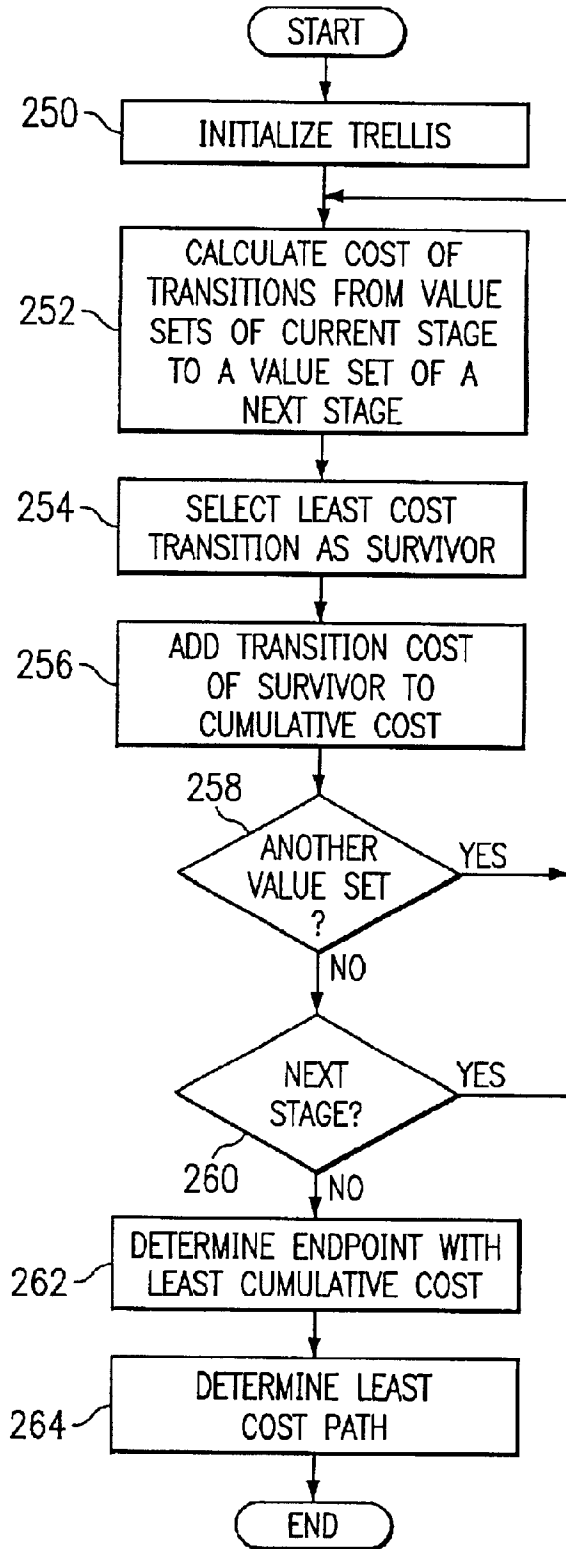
START

250 INITIALIZE TRELLIS

252 CALCULATE COST OF TRANSITIONS FROM VALUE SETS OF CURRENT STAGE TO A VALUE SET OF A NEXT STAGE

254 SELECT LEAST COST TRANSITION AS SURVIVOR

256 ADD TRANSITION COST OF SURVIVOR TO CUMULATIVE COST

258 ANOTHER VALUE SET ?

YES

NO

NEXT STAGE?

YES

260

NO

262 DETERMINE ENDPOINT WITH LEAST CUMULATIVE COST

264 DETERMINE LEAST COST PATH

END